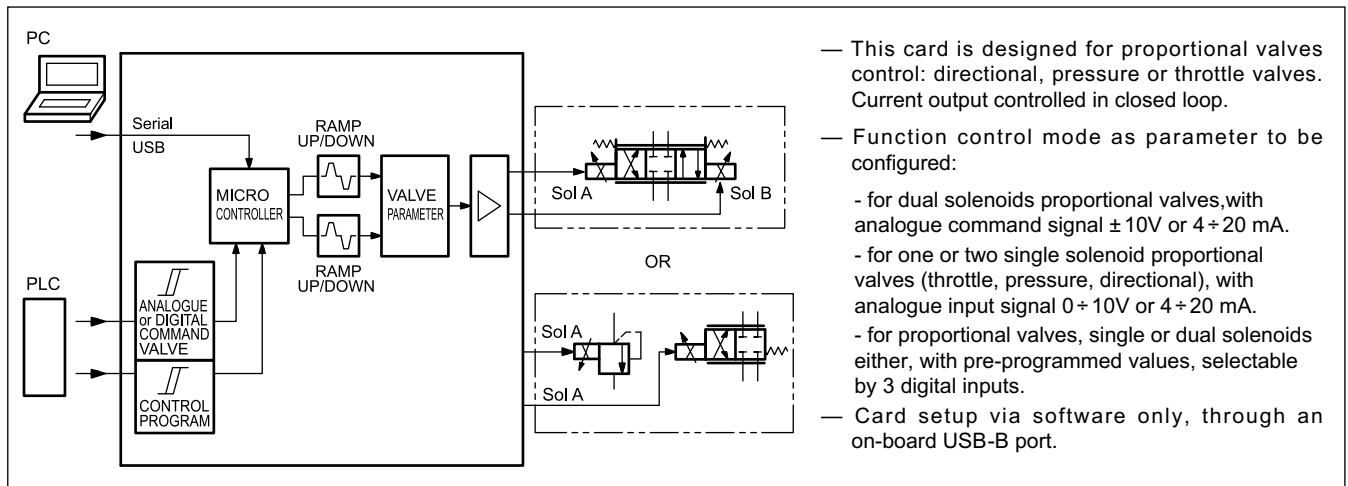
PC

Serial

USB

RAMP UP/DOWN

MICRO CONTROLLER

VALVE PARAMETER

RAMP UP/DOWN

Sol A

Sol B

OR

PLC

ANALOGUE or DIGITAL COMMAND VALVE

CONTROL PROGRAM

Sol A

Sol A

— This card is designed for proportional valves control: directional, pressure or throttle valves. Current output controlled in closed loop.

— Function control mode as parameter to be configured:

- for dual solenoids proportional valves,with analogue command signal $\pm 10V$ or $4 \div 20$ mA.

- for one or two single solenoid proportional valves (throttle, pressure, directional), with analogue input signal $0 \div 10V$ or $4 \div 20$ mA.

- for proportional valves, single or dual solenoids either, with pre-programmed values, selectable by 3 digital inputs.

— Card setup via software only, through an on-board USB-B port.